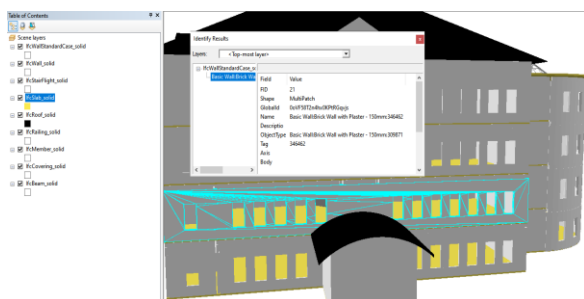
Table of Contents

Scene layers

IfcWallStandardCase_solid

IfcWall_solid

IfcStairFlight_solid

IfcSlab_solid

IfcRoof_solid

IfcRailing_solid

IfcMember_solid

IfcCovering_solid

IfcBeam_solid

Identify Results

Layers: <Top-most layer>

IfcWallStandardCase_s

Basic Wall:Brick Wa

| Field | Value |
|---|---|
| FID | 21 |
| Shape | MultiPatch |
| GlobalId | 0ciP58f2n4hxlKPtRGqvjz |
| Name | Basic Wall:Brick Wall with Plaster - 150mm:348462 |
| Descriptio | |
| ObjectType | Basic Wall:Brick Wall with Plaster - 150mm:309871 |
| Tag | 348462 |
| Axis | |
| Body | |